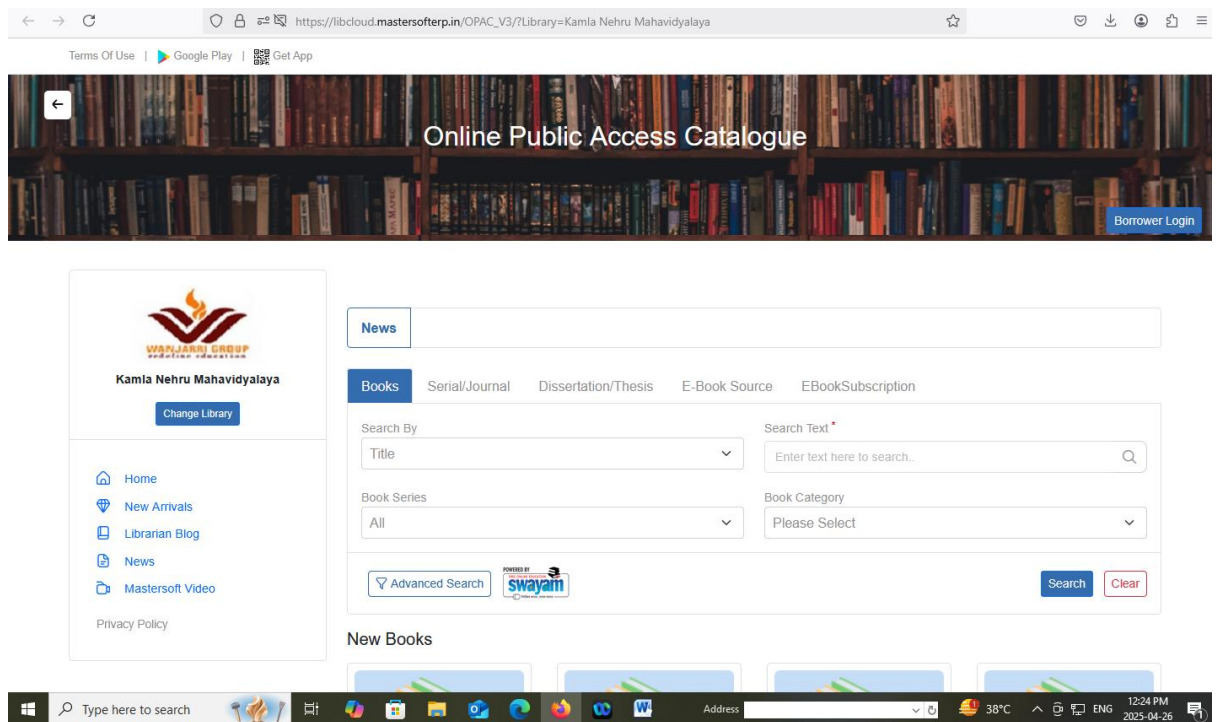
https://libcloud.mastersofterp.in/OPAC_V3/?Library=Kamla Nehru Mahavidyalaya

Terms Of Use | Google Play | Get App

Online Public Access Catalogue

Borrower Login

WANJARRI GROUP

Kamla Nehru Mahavidyalaya

Change Library

Home
New Arrivals
Librarian Blog
News
Mastersoft Video

Privacy Policy

News

Books | Serial/Journal | Dissertation/Thesis | E-Book Source | EBookSubscription

Search By
Title

Search Text *
Enter text here to search..

Book Series
All

Book Category
Please Select

Advanced Search

POWERED BY swayam

Search | Clear

New Books

Type here to search

Address

38°C ENG 12:24 PM 2025-04-26